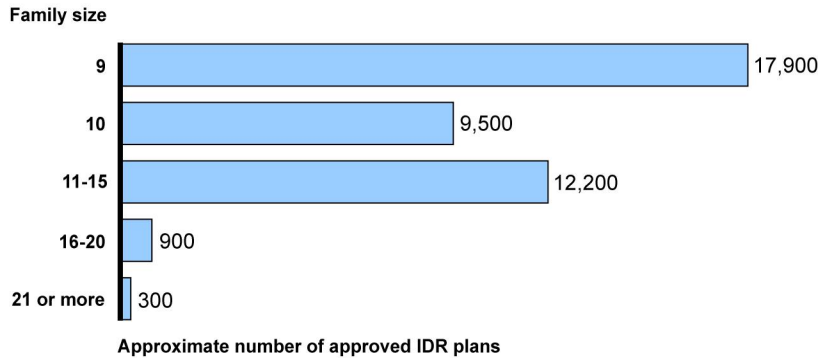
Family size

| Family size | Approximate number of approved IDR plans |
|---|---|
| 9 | 17,900 |
| 10 | 9,500 |
| 11-15 | 12,200 |
| 16-20 | 900 |
| 21 or more | 300 |

Approximate number of approved IDR plans